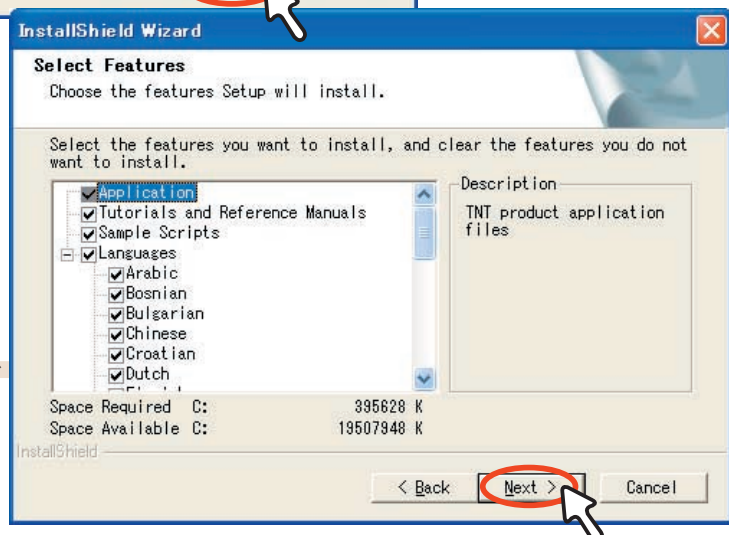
InstallShield Wizard

Select Features

Choose the features Setup will install.

Select the features you want to install, and clear the features you do not want to install.

Application
Tutorials and Reference Manuals
Sample Scripts
Languages
Arabic
Bosnian
Bulgarian
Chinese
Croatian
Dutch
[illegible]

Description

TNT product application files

Space Required C: 395628 K
Space Available C: 19507948 K

InstallShield

< Back
Next >
Cancel